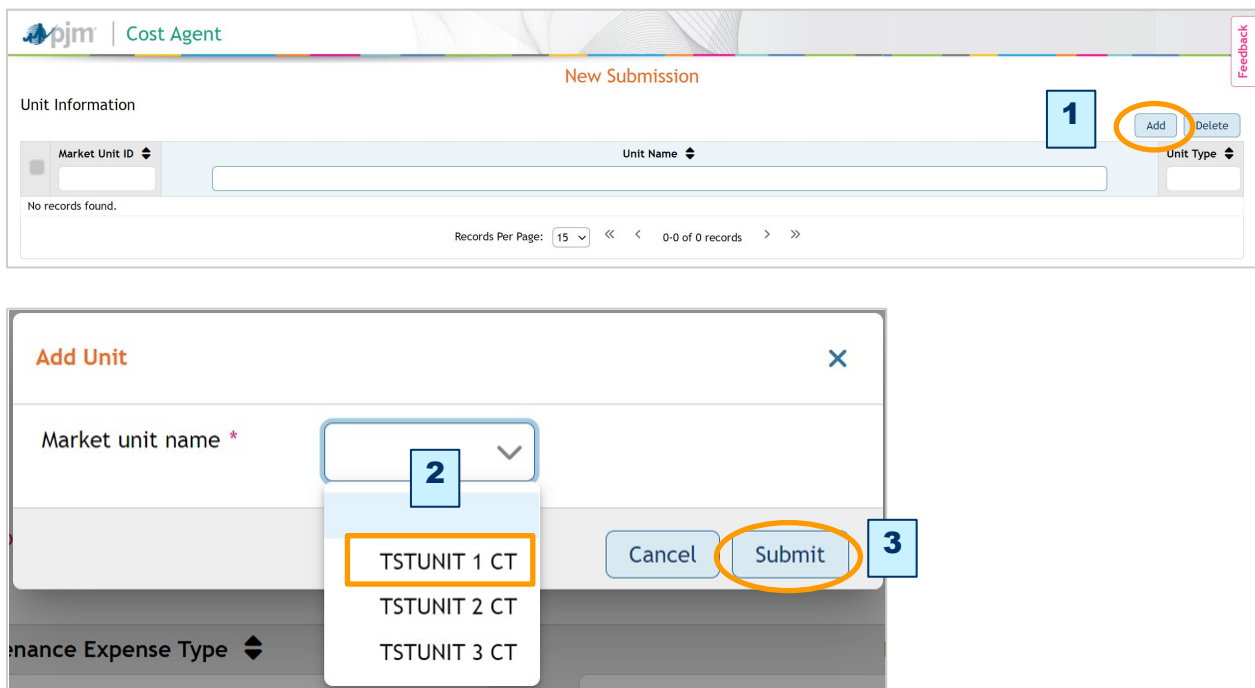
pjm | Cost Agent

Feedback

New Submission

Unit Information

1

Add Delete

| | Market Unit ID | Unit Name | Unit Type |
|---|---|---|---|
| No records found. | | | |

Records Per Page: 15 « ‹ 0-0 of 0 records › »

Add Unit ×

Market unit name *

2

TSTUNIT 1 CT
TSTUNIT 2 CT
TSTUNIT 3 CT

Cancel Submit

3

enance Expense Type